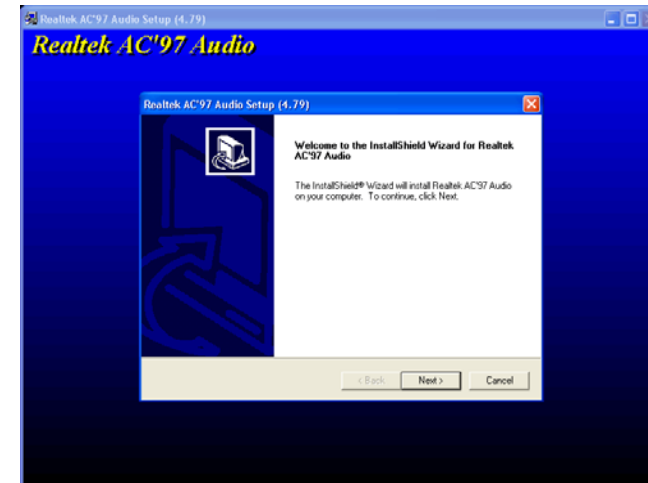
Realtek AC'97 Audio Setup (4.79)

Realtek AC'97 Audio

Realtek AC'97 Audio Setup (4.79)

Welcome to the InstallShield Wizard for Realtek AC'97 Audio

The InstallShield® Wizard will install Realtek AC'97 Audio on your computer. To continue, click Next.

< Back
Next >
Cancel